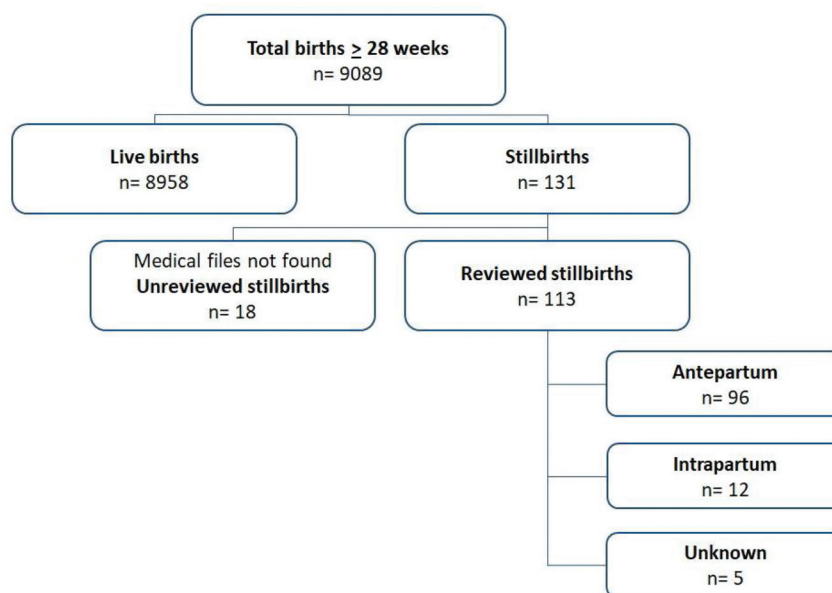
Total births $\geq$ 28 weeks
n= 9089

Live births
n= 8958

Stillbirths
n= 131

Medical files not found
Unreviewed stillbirths
n= 18

Reviewed stillbirths
n= 113

Antepartum
n= 96

Intrapartum
n= 12

Unknown
n= 5